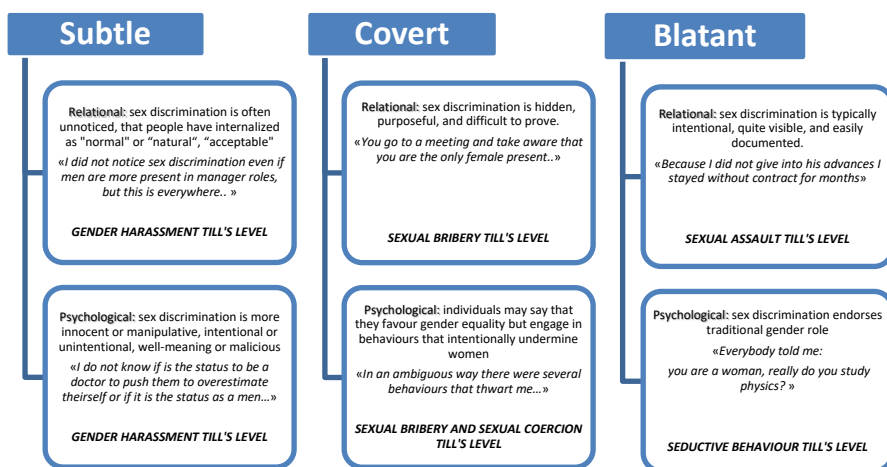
Subtle

Relational: sex discrimination is often unnoticed, that people have internalized as "normal" or "natural", "acceptable"

«I did not notice sex discrimination even if men are more present in manager roles, but this is everywhere.. »

GENDER HARASSMENT TILL'S LEVEL

Psychological: sex discrimination is more innocent or manipulative, intentional or unintentional, well-meaning or malicious

«I do not know if is the status to be a doctor to push them to overestimate theirself or if it is the status as a men…»

GENDER HARASSMENT TILL'S LEVEL

Covert

Relational: sex discrimination is hidden, purposeful, and difficult to prove.

«You go to a meeting and take aware that you are the only female present..»

SEXUAL BRIBERY TILL'S LEVEL

Psychological: individuals may say that they favour gender equality but engage in behaviours that intentionally undermine women

«In an ambiguous way there were several behaviours that thwart me…»

SEXUAL BRIBERY AND SEXUAL COERCION TILL'S LEVEL

Blatant

Relational: sex discrimination is typically intentional, quite visible, and easily documented.

«Because I did not give into his advances I stayed without contract for months»

SEXUAL ASSAULT TILL'S LEVEL

Psychological: sex discrimination endorses traditional gender role

«Everybody told me:
you are a woman, really do you study physics? »

SEDUCTIVE BEHAVIOUR TILL'S LEVEL